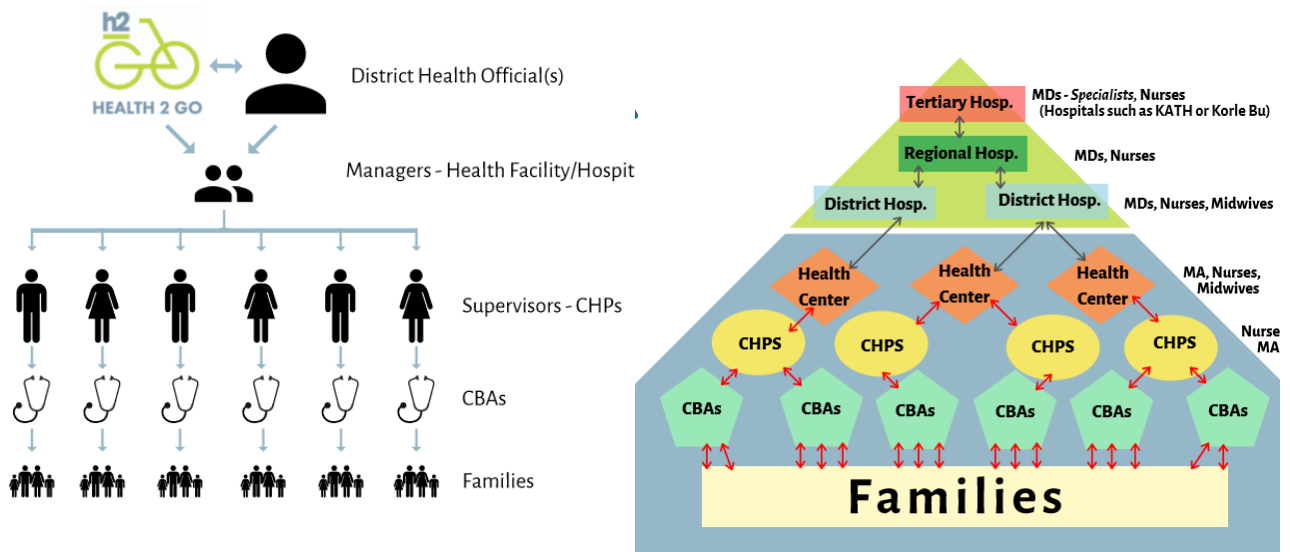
h2 GO
HEALTH 2 GO

District Health Official(s)

Managers - Health Facility/Hospit

Supervisors - CHPs

CBAs

Families

Tertiary Hosp.
MDs - Specialists, Nurses (Hospitals such as KATH or Korle Bu)

Regional Hosp.
MDs, Nurses

District Hosp.
District Hosp.
MDs, Nurses, Midwives

Health Center
Health Center
Health Center
MA, Nurses, Midwives

CHPS
CHPS
CHPS
CHPS
Nurse MA

CBAs
CBAs
CBAs
CBAs
CBAs
CBAs

Families